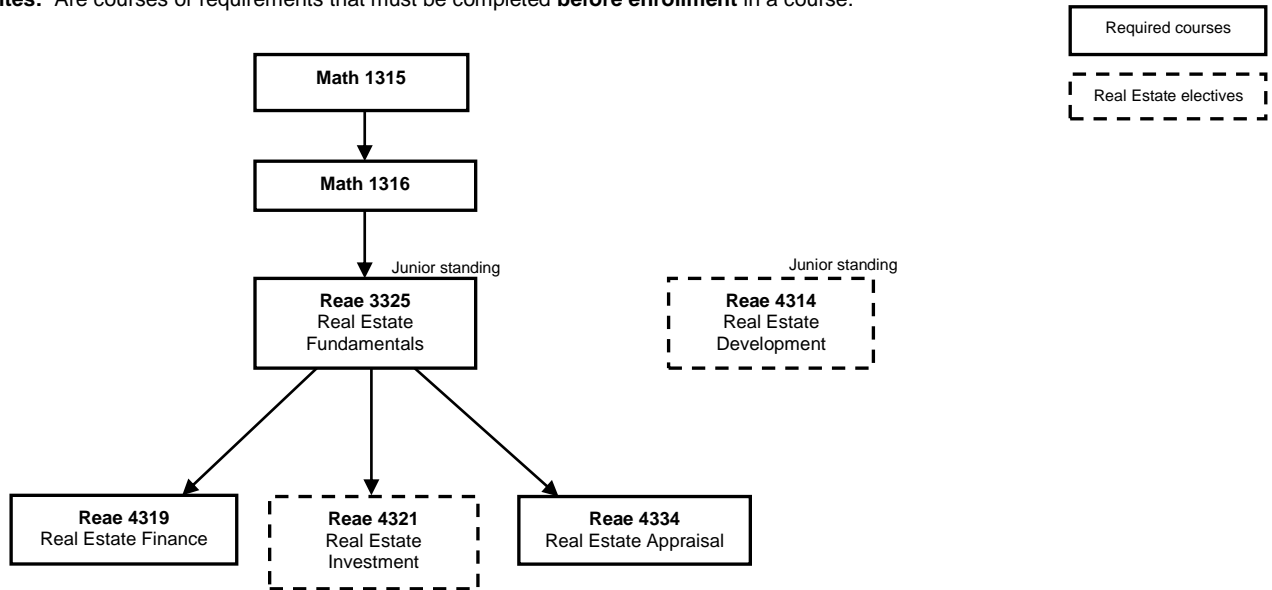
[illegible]ites: Are courses or requirements that must be completed **before enrollment** in a course.

Required courses

Real Estate electives

**Math 1315**

**Math 1316**

Junior standing

**Reae 3325**
Real Estate Fundamentals

Junior standing

**Reae 4314**
Real Estate Development

**Reae 4319**
Real Estate Finance

**Reae 4321**
Real Estate Investment

**Reae 4334**
Real Estate Appraisal